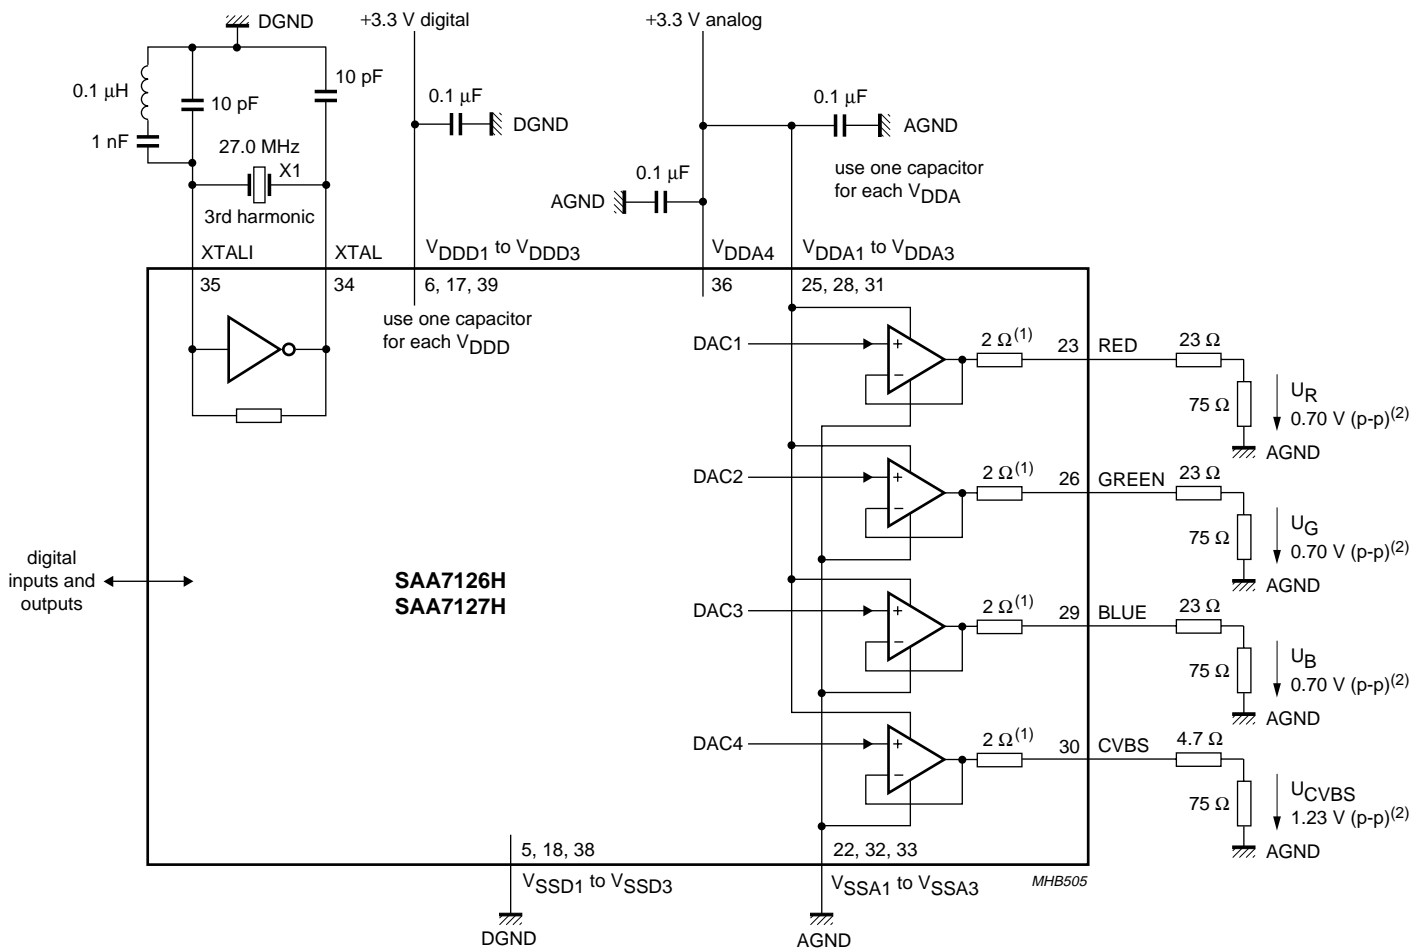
DGND

+3.3 V digital

+3.3 V analog

0.1 μH

10 pF

10 pF

1 nF

27.0 MHz

X1

3rd harmonic

0.1 μF

DGND

0.1 μF

AGND

AGND

0.1 μF

use one capacitor for each $V_{DDA}$

XTALI

XTAL

$V_{DDD1}$ to $V_{DDD3}$

$V_{DDA4}$

$V_{DDA1}$ to $V_{DDA3}$

35

34

6, 17, 39

36

25, 28, 31

use one capacitor for each $V_{DDD}$

DAC1

+

−

$2\ \Omega^{(1)}$

23

RED

$23\ \Omega$

$75\ \Omega$

$U_R$

$0.70\ V\ (p\text{-}p)^{(2)}$

AGND

DAC2

+

−

$2\ \Omega^{(1)}$

26

GREEN

$23\ \Omega$

$75\ \Omega$

$U_G$

$0.70\ V\ (p\text{-}p)^{(2)}$

AGND

digital inputs and outputs

SAA7126H
SAA7127H

DAC3

+

−

$2\ \Omega^{(1)}$

29

BLUE

$23\ \Omega$

$75\ \Omega$

$U_B$

$0.70\ V\ (p\text{-}p)^{(2)}$

AGND

DAC4

+

−

$2\ \Omega^{(1)}$

30

CVBS

$4.7\ \Omega$

$75\ \Omega$

$U_{CVBS}$

$1.23\ V\ (p\text{-}p)^{(2)}$

AGND

5, 18, 38

22, 32, 33

$V_{SSD1}$ to $V_{SSD3}$

$V_{SSA1}$ to $V_{SSA3}$

MHB505

DGND

AGND